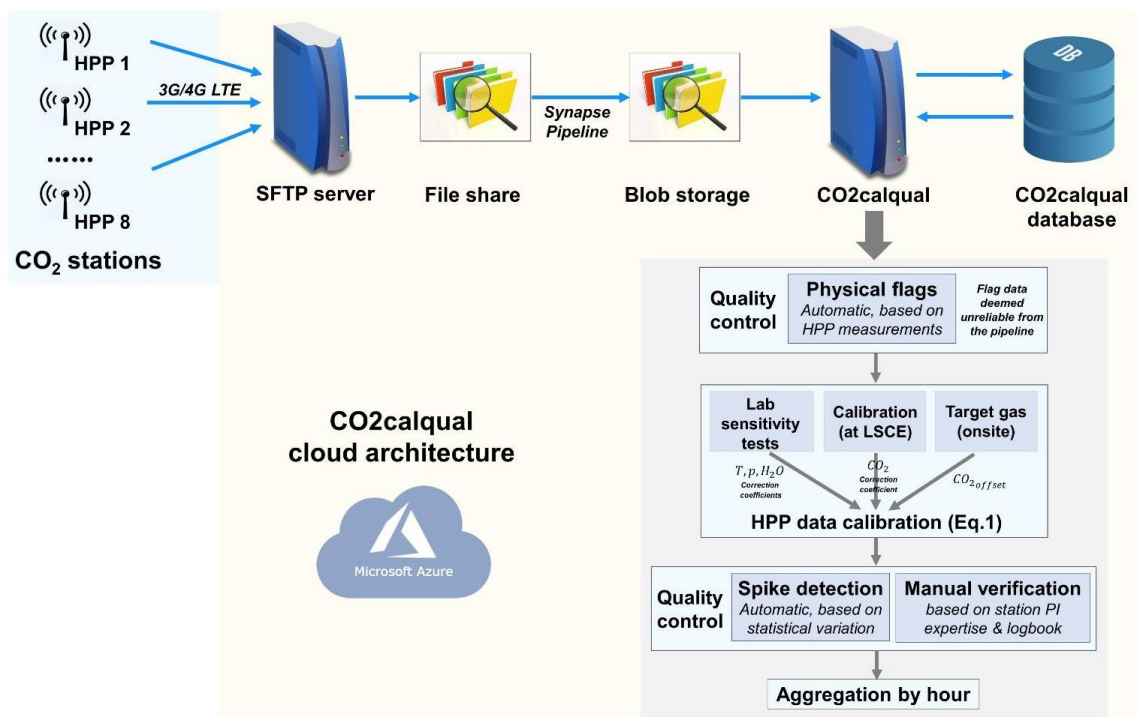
HPP 1
HPP 2
......
HPP 8
CO$_2$ stations

3G/4G LTE

SFTP server

File share

Synapse Pipeline

Blob storage

CO2calqual

DB

CO2calqual database

Quality control

Physical flags
Automatic, based on HPP measurements

Flag data deemed unreliable from the pipeline

Lab sensitivity tests

Calibration (at LSCE)

Target gas (onsite)

$T, p, H_2O$
Correction coefficients

$CO_2$
Correction coefficient

$CO_{2_{offset}}$

HPP data calibration (Eq.1)

Quality control

Spike detection
Automatic, based on statistical variation

Manual verification
based on station PI expertise & logbook

Aggregation by hour

CO2calqual cloud architecture

Microsoft Azure